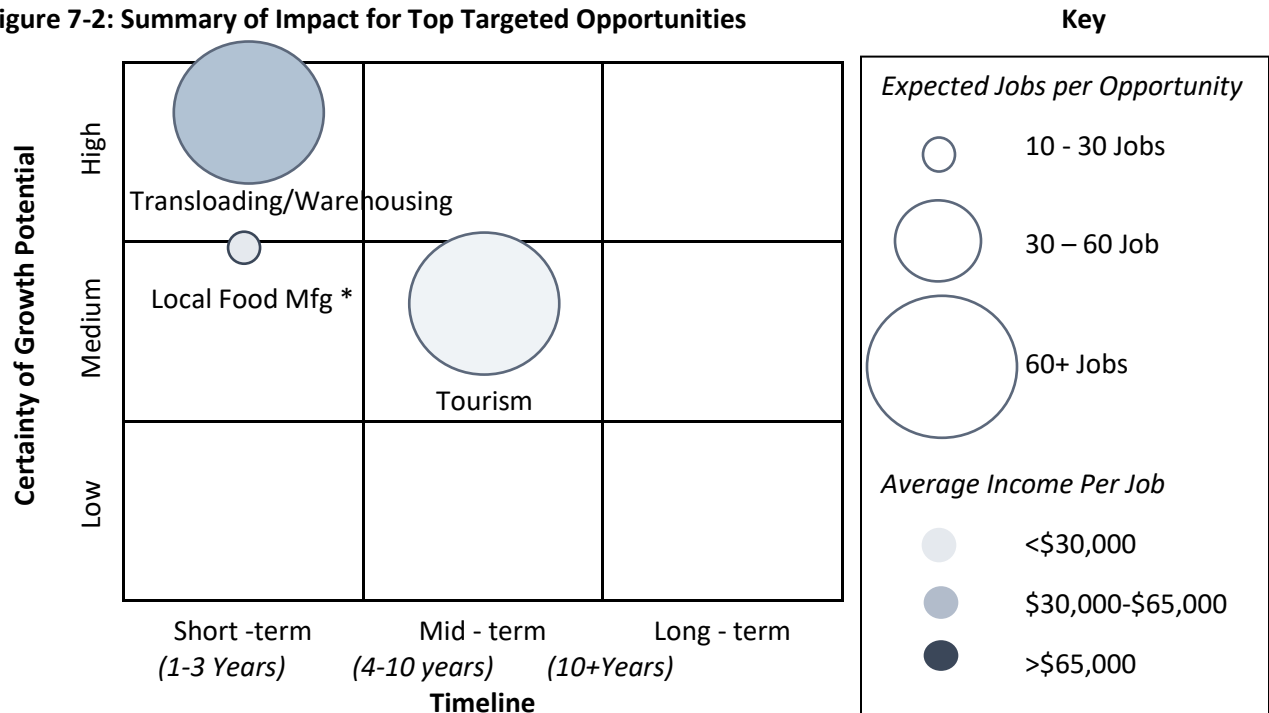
igure 7-2: Summary of Impact for Top Targeted Opportunities

Key

Certainty of Growth Potential

High

Transloading/Warehousing

Local Food Mfg *

Medium

Tourism

Low

Short -term
(1-3 Years)

Mid - term
(4-10 years)

Long - term
(10+Years)

Timeline

Expected Jobs per Opportunity

10 - 30 Jobs

30 – 60 Job

60+ Jobs

Average Income Per Job

<\$30,000

\$30,000-\$65,000

>\$65,000